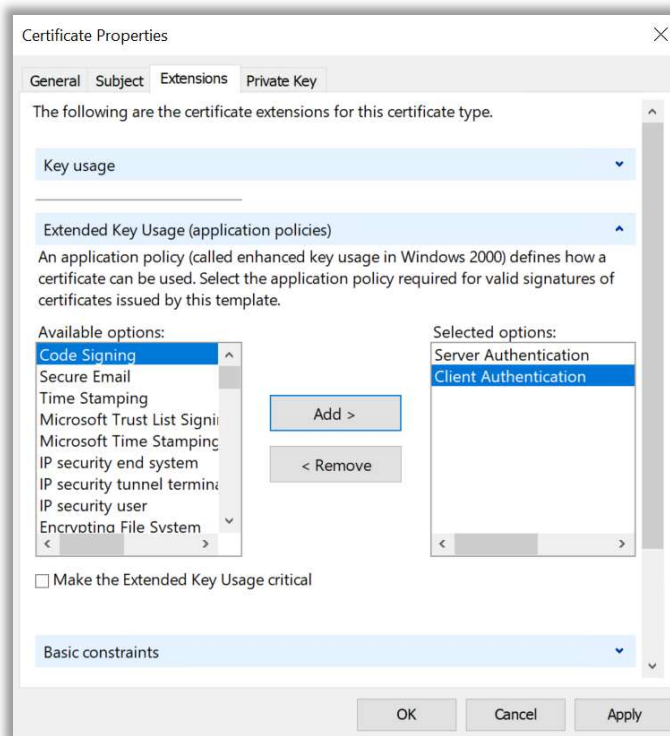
Certificate Properties

General Subject Extensions Private Key

The following are the certificate extensions for this certificate type.

Key usage

Extended Key Usage (application policies)

An application policy (called enhanced key usage in Windows 2000) defines how a certificate can be used. Select the application policy required for valid signatures of certificates issued by this template.

Available options:
Code Signing
Secure Email
Time Stamping
Microsoft Trust List Signi
Microsoft Time Stamping
IP security end system
IP security tunnel termina
IP security user
Encrypting File System

Add >

< Remove

Selected options:
Server Authentication
Client Authentication

Make the Extended Key Usage critical

Basic constraints

OK Cancel Apply